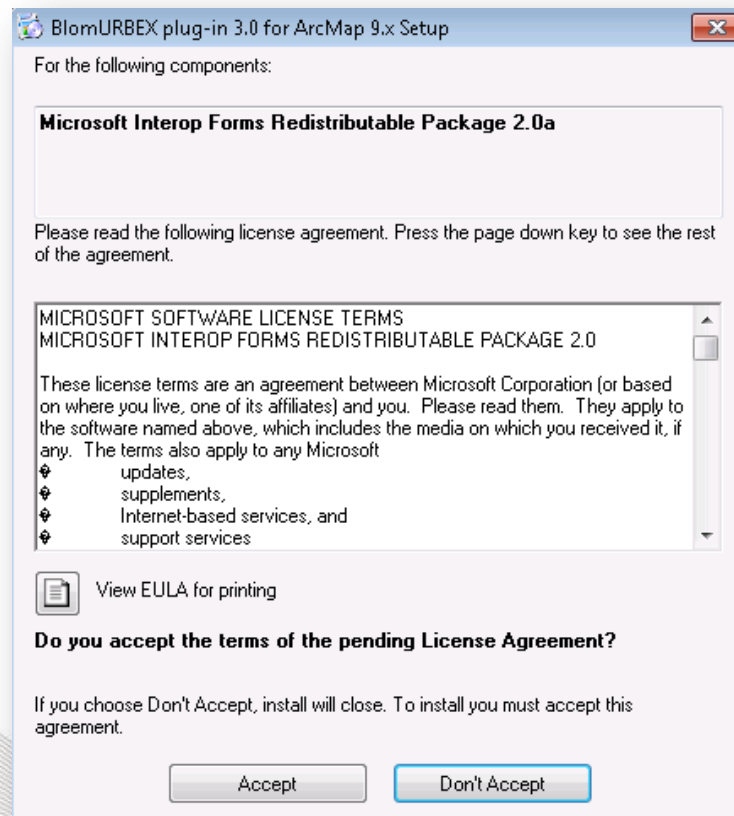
BlomURBEX plug-in 3.0 for ArcMap 9.x Setup

For the following components:

Microsoft Interop Forms Redistributable Package 2.0a

Please read the following license agreement. Press the page down key to see the rest of the agreement.

MICROSOFT SOFTWARE LICENSE TERMS
MICROSOFT INTEROP FORMS REDISTRIBUTABLE PACKAGE 2.0

These license terms are an agreement between Microsoft Corporation (or based on where you live, one of its affiliates) and you. Please read them. They apply to the software named above, which includes the media on which you received it, if any. The terms also apply to any Microsoft
� updates,
� supplements,
� Internet-based services, and
� support services

View EULA for printing

Do you accept the terms of the pending License Agreement?

If you choose Don't Accept, install will close. To install you must accept this agreement.

Accept

Don't Accept